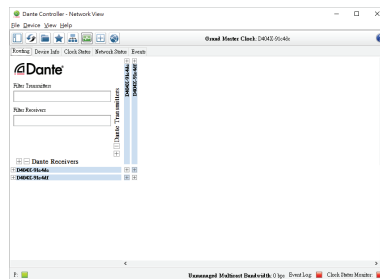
Dante Controller - Network View

File Device View Help

Grand Master Clock: D404E-91c4dc

Routing Device Info Clock Status Network Status Events

Dante

Filter Transmitters

Filter Receivers

Dante Transmitters

D404E-91c4dc
D404E-91c4df

Dante Receivers

D404E-91c4dc
D404E-91c4df

P:

Unmanaged Multicast Bandwidth: 0 bps Event Log: Clock Status Monitor: